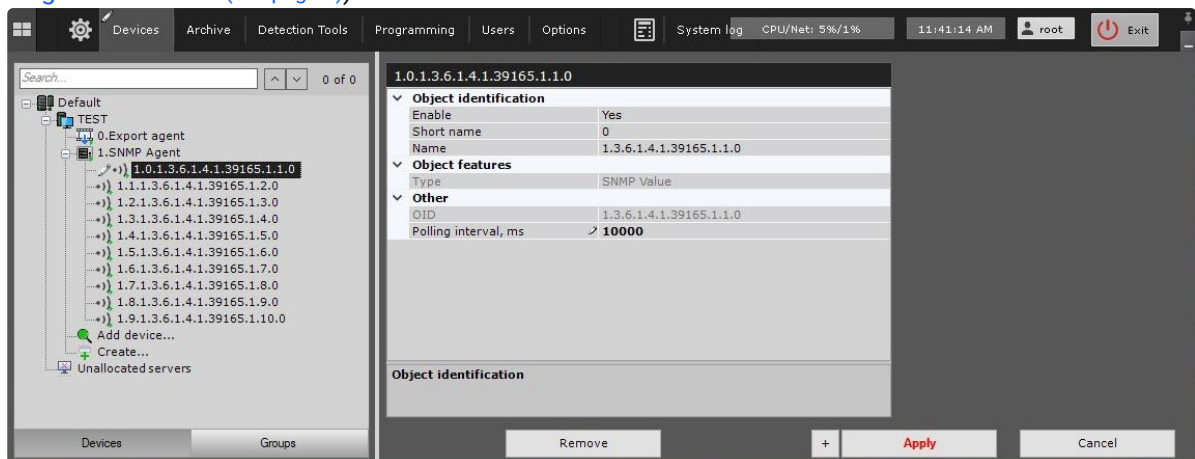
Devices Archive Detection Tools Programming Users Options System log CPU/Net: 5%/1% 11:41:14 AM root Exit

Search... 0 of 0

Default
TEST
0.Export agent
1.SNMP Agent
1.0.1.3.6.1.4.1.39165.1.1.0
1.1.1.3.6.1.4.1.39165.1.2.0
1.2.1.3.6.1.4.1.39165.1.3.0
1.3.1.3.6.1.4.1.39165.1.4.0
1.4.1.3.6.1.4.1.39165.1.5.0
1.5.1.3.6.1.4.1.39165.1.6.0
1.6.1.3.6.1.4.1.39165.1.7.0
1.7.1.3.6.1.4.1.39165.1.8.0
1.8.1.3.6.1.4.1.39165.1.9.0
1.9.1.3.6.1.4.1.39165.1.10.0
Add device...
Create...
Unallocated servers

Devices Groups

1.0.1.3.6.1.4.1.39165.1.1.0

| | |
|---|---|
| Object identification | |
| Enable | Yes |
| Short name | 0 |
| Name | 1.3.6.1.4.1.39165.1.1.0 |
| Object features | |
| Type | SNMP Value |
| Other | |
| OID | 1.3.6.1.4.1.39165.1.1.0 |
| Polling interval, ms | 10000 |

Object identification

Remove + Apply Cancel